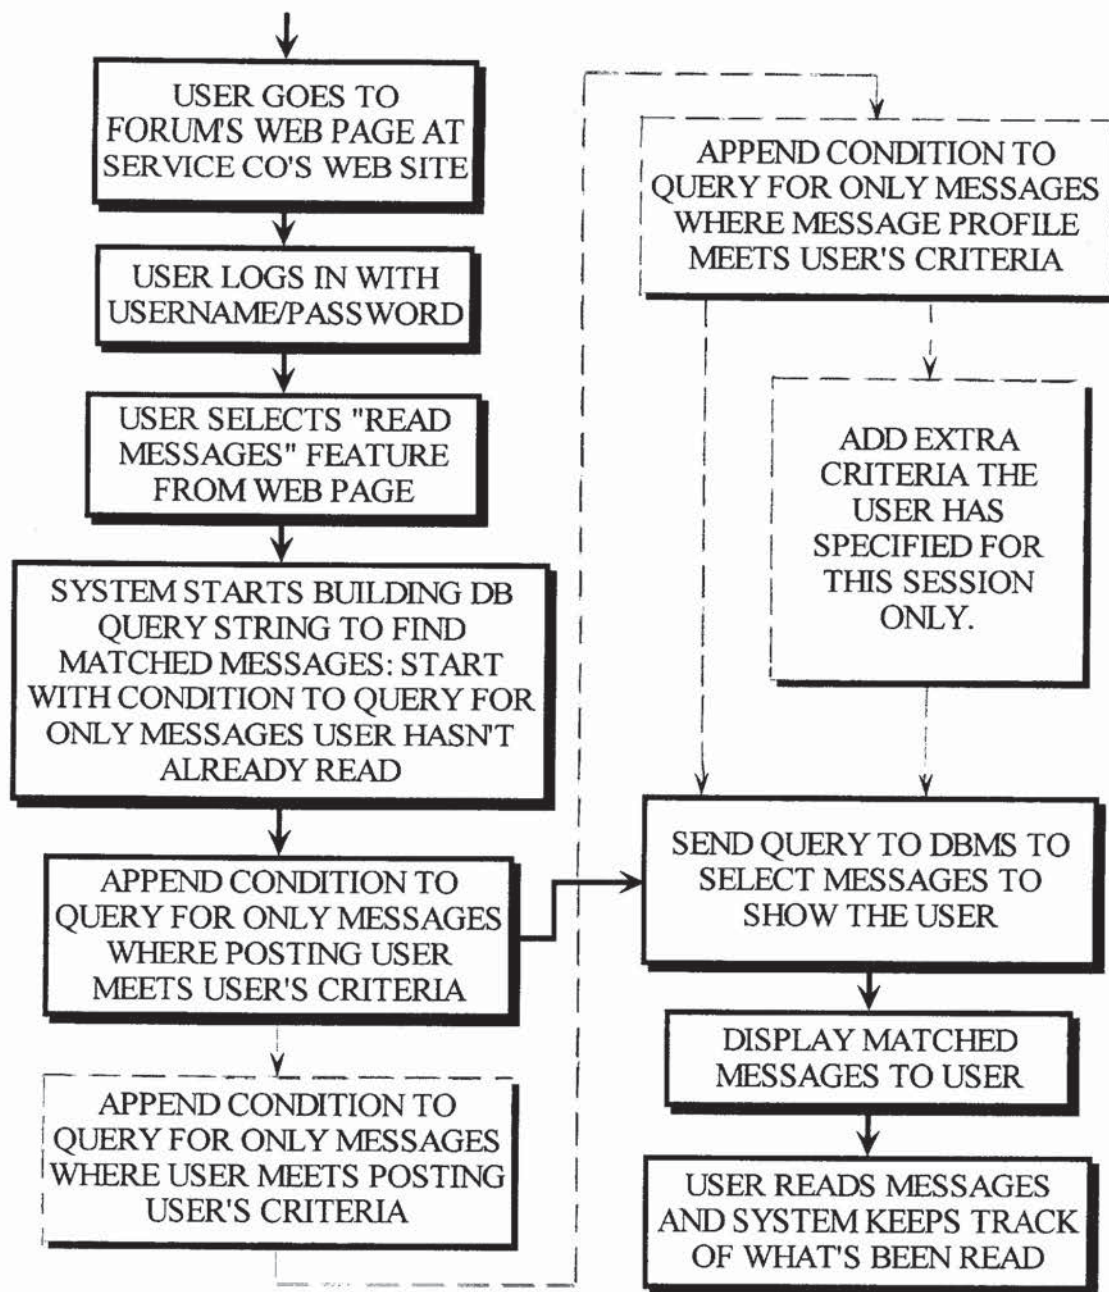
USER GOES TO FORUM'S WEB PAGE AT SERVICE CO'S WEB SITE

USER LOGS IN WITH USERNAME/PASSWORD

USER SELECTS "READ MESSAGES" FEATURE FROM WEB PAGE

SYSTEM STARTS BUILDING DB QUERY STRING TO FIND MATCHED MESSAGES: START WITH CONDITION TO QUERY FOR ONLY MESSAGES USER HASN'T ALREADY READ

APPEND CONDITION TO QUERY FOR ONLY MESSAGES WHERE POSTING USER MEETS USER'S CRITERIA

APPEND CONDITION TO QUERY FOR ONLY MESSAGES WHERE USER MEETS POSTING USER'S CRITERIA

APPEND CONDITION TO QUERY FOR ONLY MESSAGES WHERE MESSAGE PROFILE MEETS USER'S CRITERIA

ADD EXTRA CRITERIA THE USER HAS SPECIFIED FOR THIS SESSION ONLY.

SEND QUERY TO DBMS TO SELECT MESSAGES TO SHOW THE USER

DISPLAY MATCHED MESSAGES TO USER

USER READS MESSAGES AND SYSTEM KEEPS TRACK OF WHAT'S BEEN READ